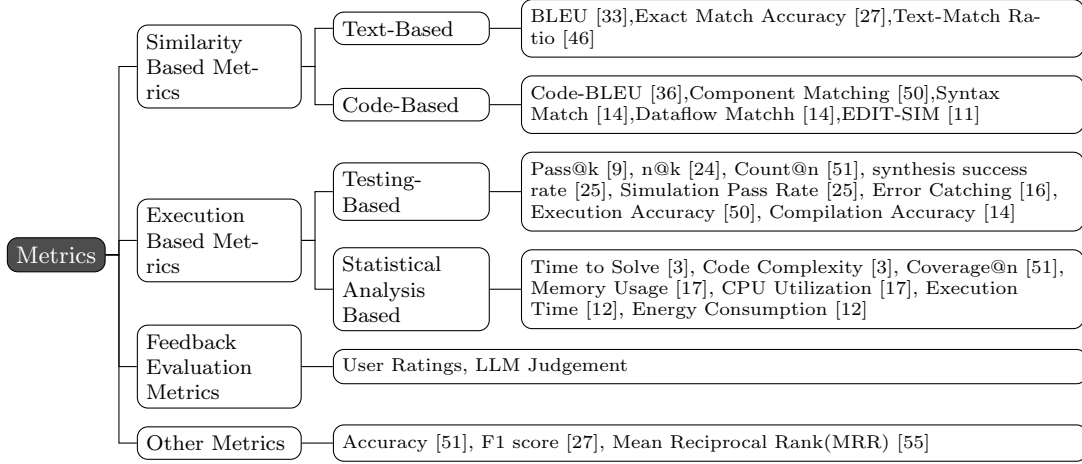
Metrics

Similarity Based Metrics

Text-Based

BLEU [33],Exact Match Accuracy [27],Text-Match Ratio [46]

Code-Based

Code-BLEU [36],Component Matching [50],Syntax Match [14],Dataflow Matchh [14],EDIT-SIM [11]

Execution Based Metrics

Testing-Based

Pass@k [9], n@k [24], Count@n [51], synthesis success rate [25], Simulation Pass Rate [25], Error Catching [16], Execution Accuracy [50], Compilation Accuracy [14]

Statistical Analysis Based

Time to Solve [3], Code Complexity [3], Coverage@n [51], Memory Usage [17], CPU Utilization [17], Execution Time [12], Energy Consumption [12]

Feedback Evaluation Metrics

User Ratings, LLM Judgement

Other Metrics

Accuracy [51], F1 score [27], Mean Reciprocal Rank(MRR) [55]